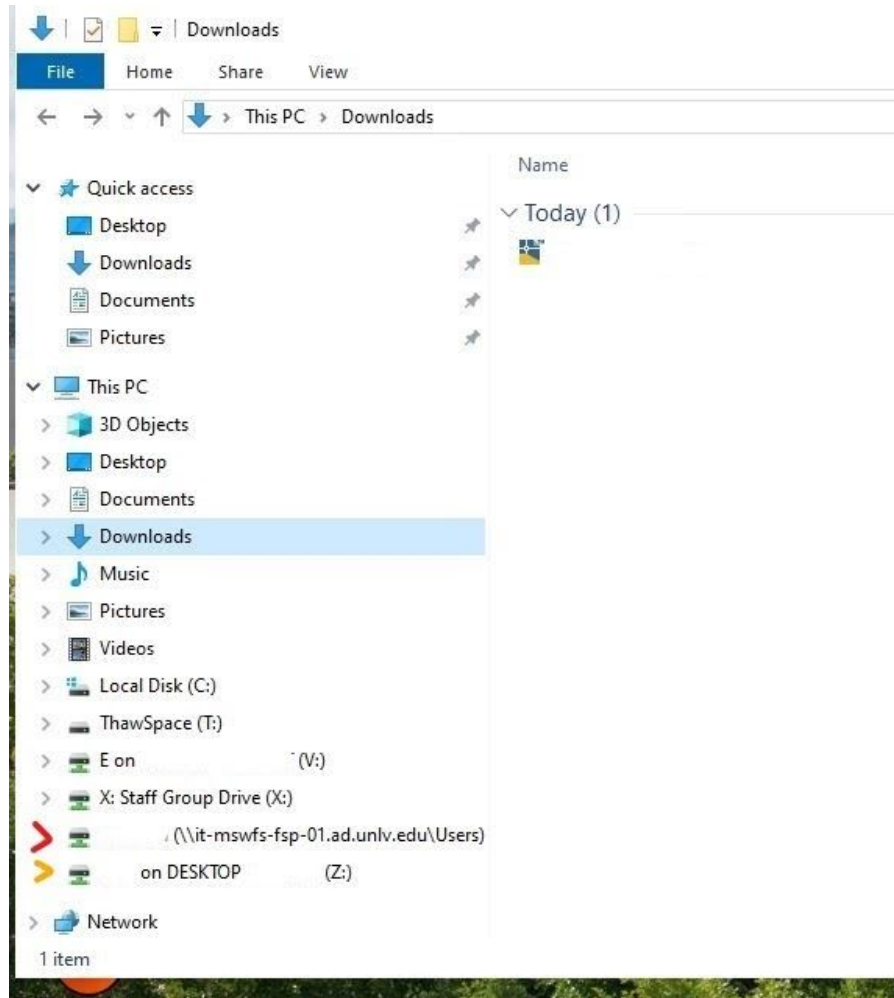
Downloads

File Home Share View

This PC > Downloads

Name

Today (1)

Quick access
Desktop
Downloads
Documents
Pictures

This PC
3D Objects
Desktop
Documents
Downloads
Music
Pictures
Videos
Local Disk (C:)
ThawSpace (T:)
E on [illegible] (V:)
X: Staff Group Drive (X:)
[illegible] (\\it-mswfs-fsp-01.ad.unlv.edu\Users)
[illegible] on DESKTOP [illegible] (Z:)

Network

1 item